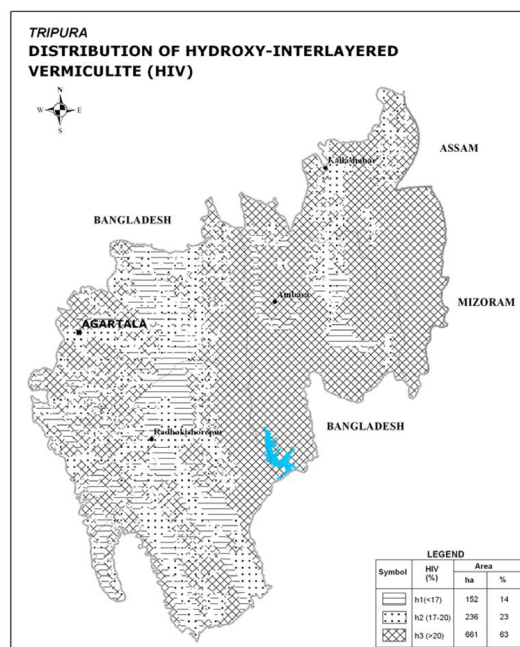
TRIPURA
DISTRIBUTION OF HYDROXY-INTERLAYERED VERMICULITE (HIV)

N
W E
S

Kailashahar
ASSAM
BANGLADESH
Ambasa
MIZORAM
AGARTALA
BANGLADESH
Radhakishorepur

LEGEND

| Symbol | HIV (%) | Area ha | Area % |
|---|---|---|---|
| | h1(<17) | 152 | 14 |
| | h2 (17-20) | 236 | 23 |
| | h3 (>20) | 661 | 63 |